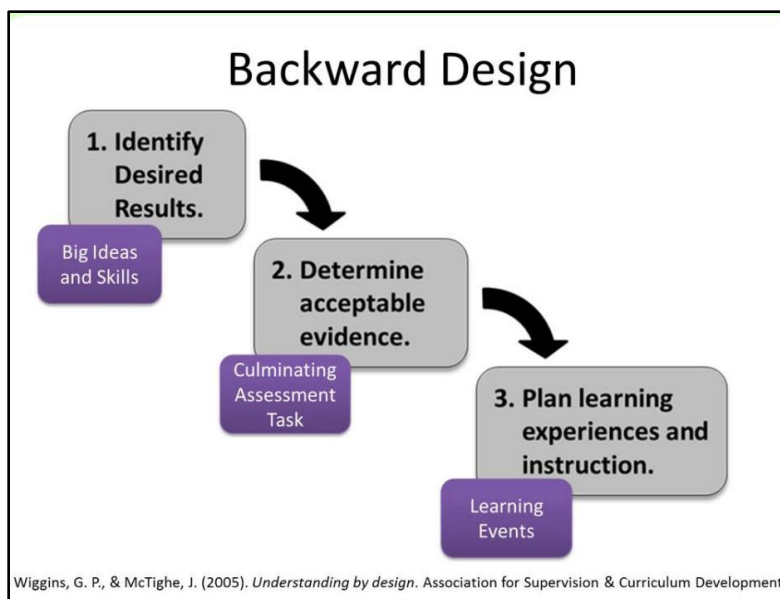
Backward Design

1. Identify Desired Results.

Big Ideas and Skills

2. Determine acceptable evidence.

Culminating Assessment Task

3. Plan learning experiences and instruction.

Learning Events

Wiggins, G. P., & McTighe, J. (2005). *Understanding by design*. Association for Supervision & Curriculum Development